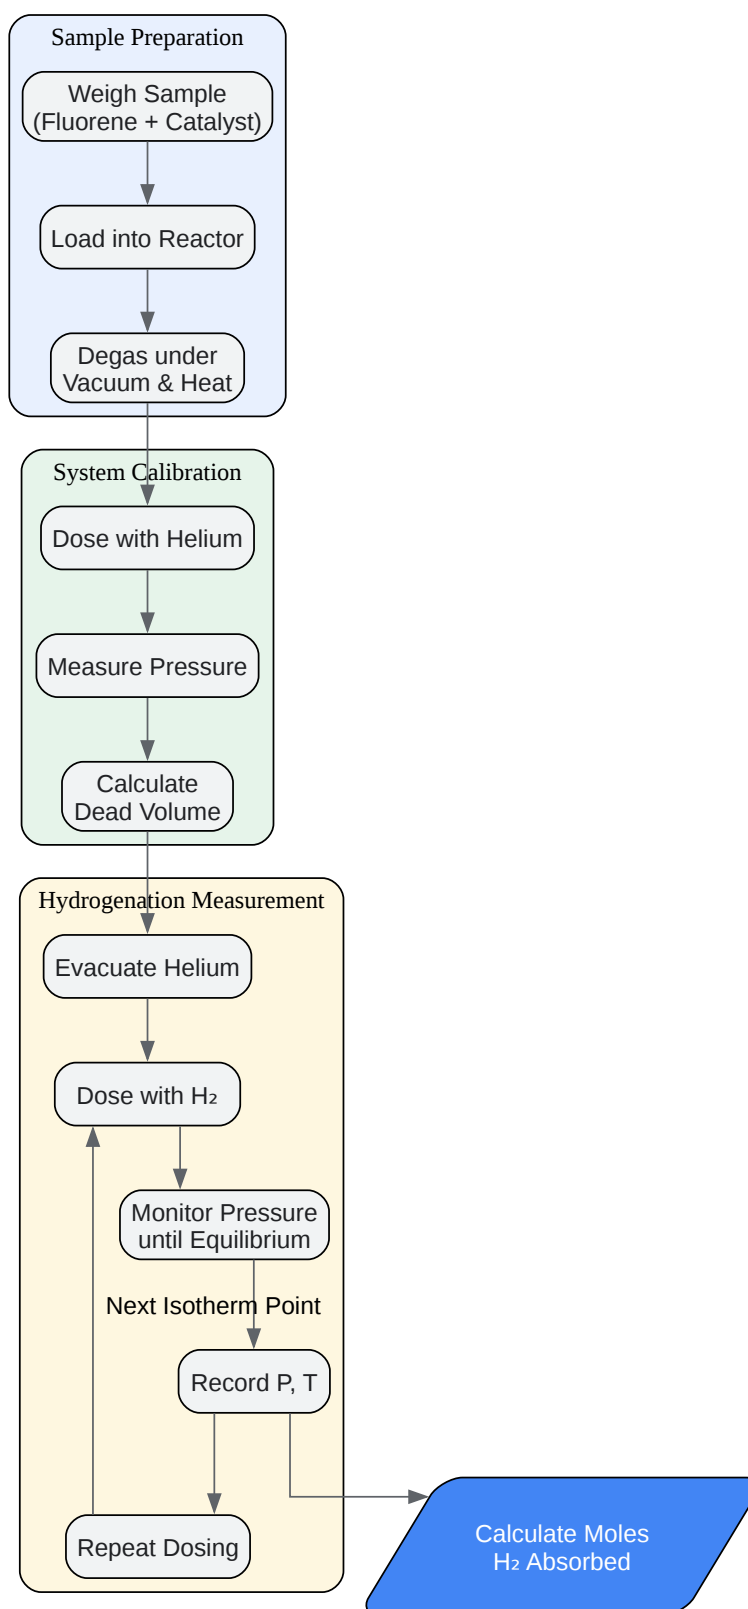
Sample Preparation

Weigh Sample (Fluorene + Catalyst)

Load into Reactor

Degas under Vacuum & Heat

System Calibration

Dose with Helium

Measure Pressure

Calculate Dead Volume

Hydrogenation Measurement

Evacuate Helium

Dose with H₂

Monitor Pressure until Equilibrium

Next Isotherm Point

Record P, T

Repeat Dosing

Calculate Moles H₂ Absorbed